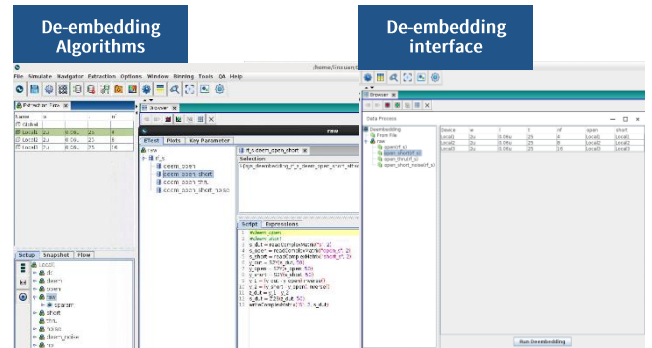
De-embedding Algorithms

De-embedding interface

File Simulate Navigator Extraction Options Window Binning Tools QA Help

Extraction Flow

Browser

Setup Snapshot Flow

Browser

Data Process

Run Deembedding